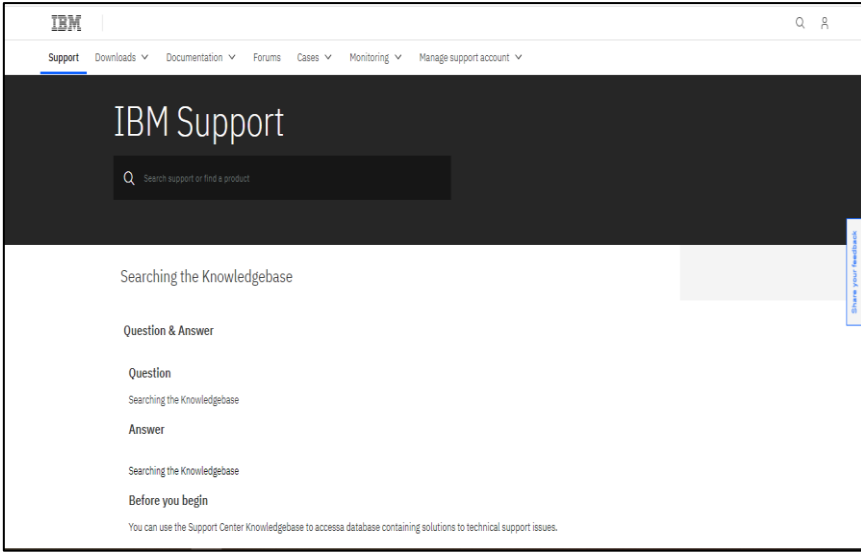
IBM

Support Downloads Documentation Forums Cases Monitoring Manage support account

IBM Support

Search support or find a product

Share your feedback

Searching the Knowledgebase

Question & Answer

Question

Searching the Knowledgebase

Answer

Searching the Knowledgebase

Before you begin

You can use the Support Center Knowledgebase to accessa database containing solutions to technical support issues.